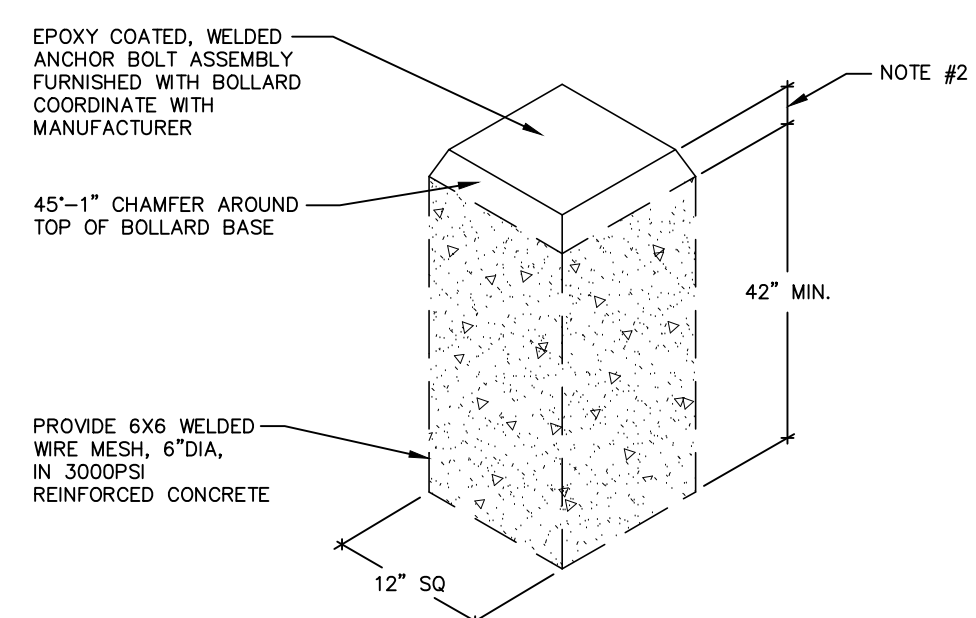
EPOXY COATED, WELDED ANCHOR BOLT ASSEMBLY FURNISHED WITH BOLLARD COORDINATE WITH MANUFACTURER

NOTE #2

45°-1" CHAMFER AROUND TOP OF BOLLARD BASE

42" MIN.

PROVIDE 6X6 WELDED WIRE MESH, 6"DIA, IN 3000PSI REINFORCED CONCRETE

12" SQ